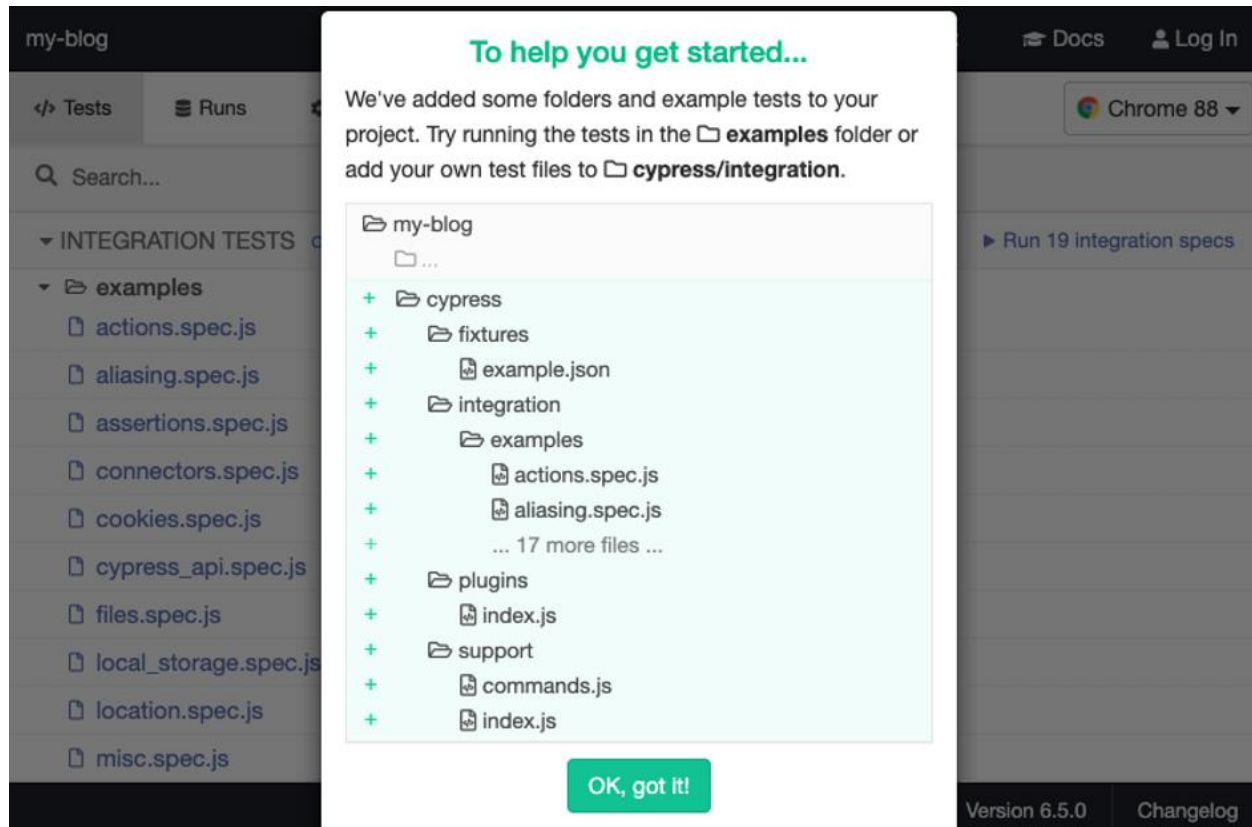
my-blog

Docs

Log In

</> Tests

Runs

Chrome 88

Search...

INTEGRATION TESTS

Run 19 integration specs

examples

actions.spec.js

aliasing.spec.js

assertions.spec.js

connectors.spec.js

cookies.spec.js

cypress_api.spec.js

files.spec.js

local_storage.spec.js

location.spec.js

misc.spec.js

Version 6.5.0

Changelog

To help you get started...

We've added some folders and example tests to your project. Try running the tests in the **examples** folder or add your own test files to **cypress/integration**.

my-blog
...
+ cypress
+ fixtures
+ example.json
+ integration
+ examples
+ actions.spec.js
+ aliasing.spec.js
+ ... 17 more files ...
+ plugins
+ index.js
+ support
+ commands.js
+ index.js

OK, got it!